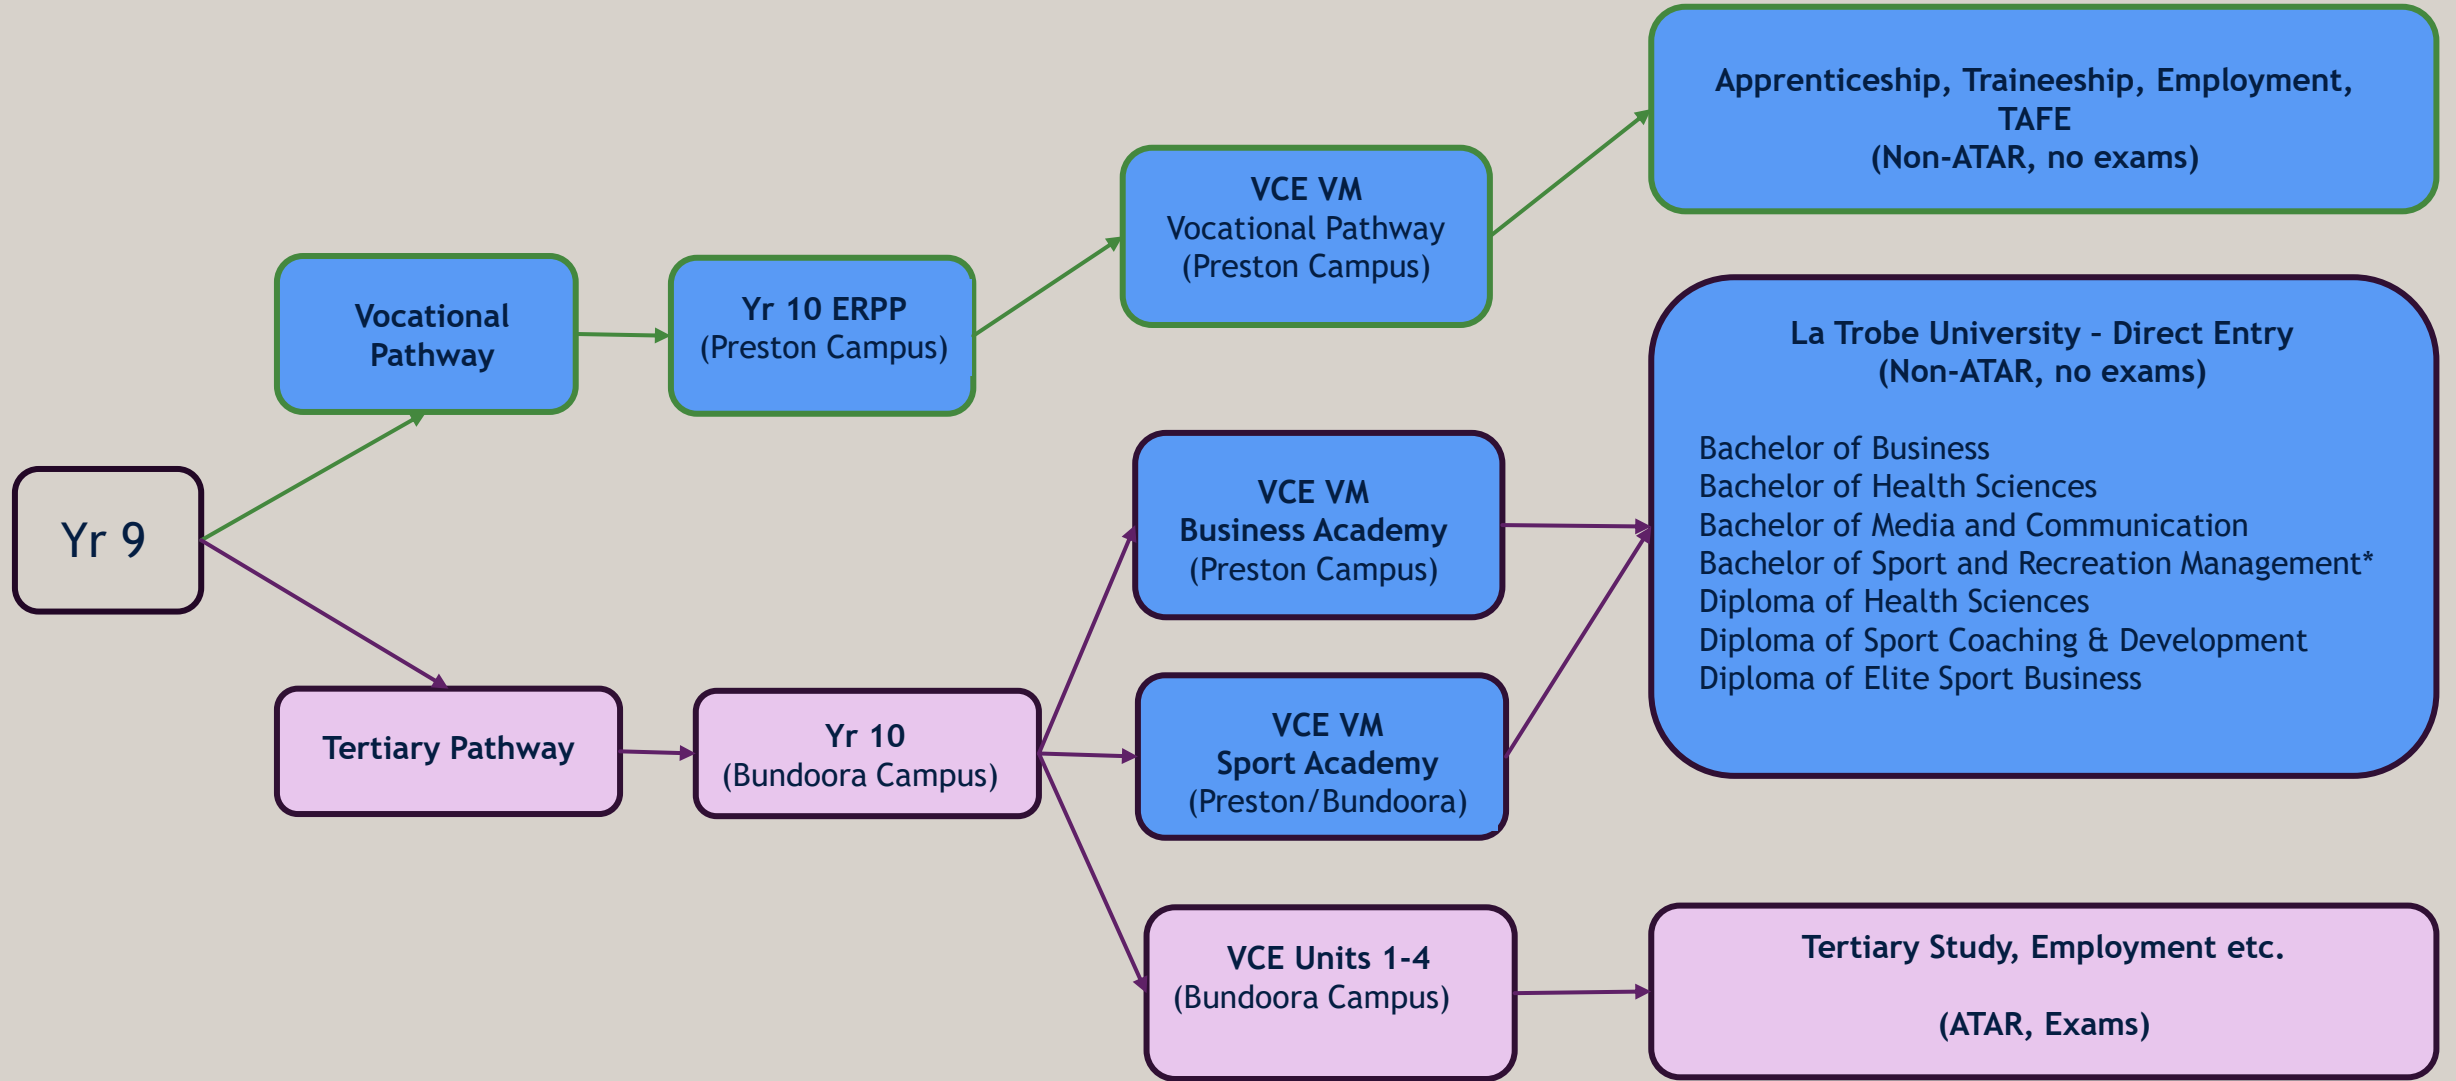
Yr 9

Vocational Pathway

Yr 10 ERPP
(Preston Campus)

VCE VM
Vocational Pathway
(Preston Campus)

Apprenticeship, Traineeship, Employment, TAFE
(Non-ATAR, no exams)

Tertiary Pathway

Yr 10
(Bundoora Campus)

VCE VM
Business Academy
(Preston Campus)

VCE VM
Sport Academy
(Preston/Bundoora)

La Trobe University - Direct Entry
(Non-ATAR, no exams)

Bachelor of Business
Bachelor of Health Sciences
Bachelor of Media and Communication
Bachelor of Sport and Recreation Management*
Diploma of Health Sciences
Diploma of Sport Coaching & Development
Diploma of Elite Sport Business

VCE Units 1-4
(Bundoora Campus)

Tertiary Study, Employment etc.

(ATAR, Exams)